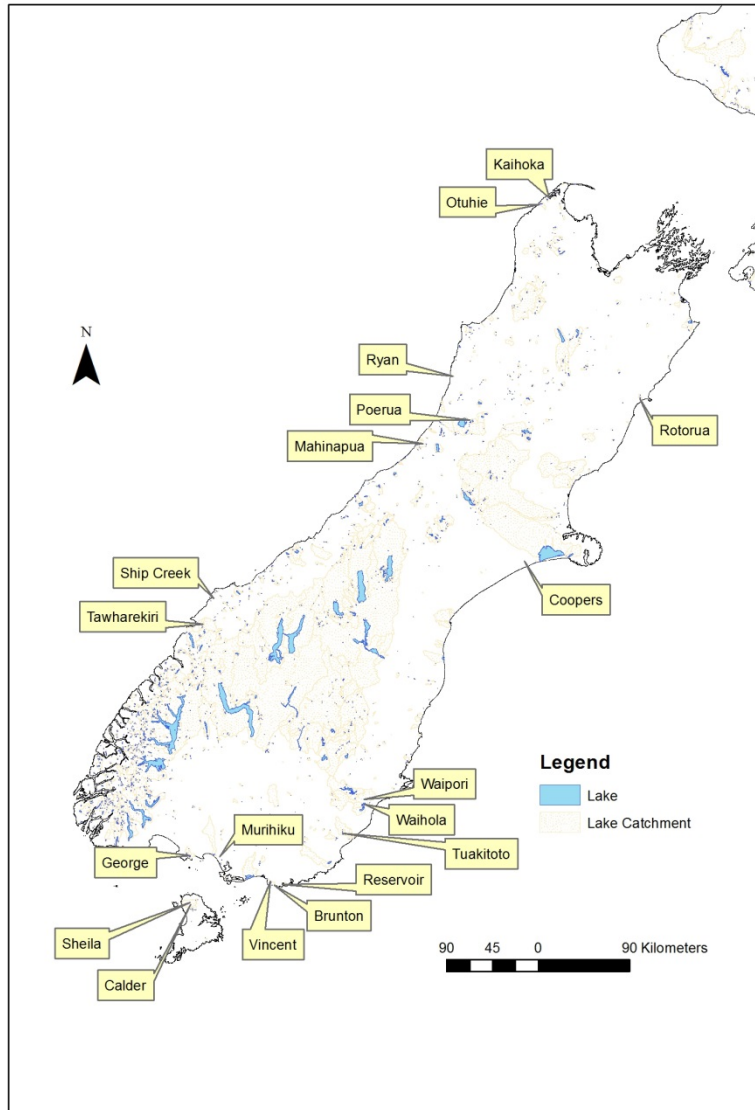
Kaihoka

Otuhie

N

Ryan

Poerua

Mahinapua

Rotorua

Ship Creek

Tawharekiri

Coopers

Legend

Lake

Lake Catchment

Waipori

Waihola

Murihiku

Tuakitoto

George

Reservoir

Brunton

Sheila

Vincent

Calder

90 45 0 90 Kilometers